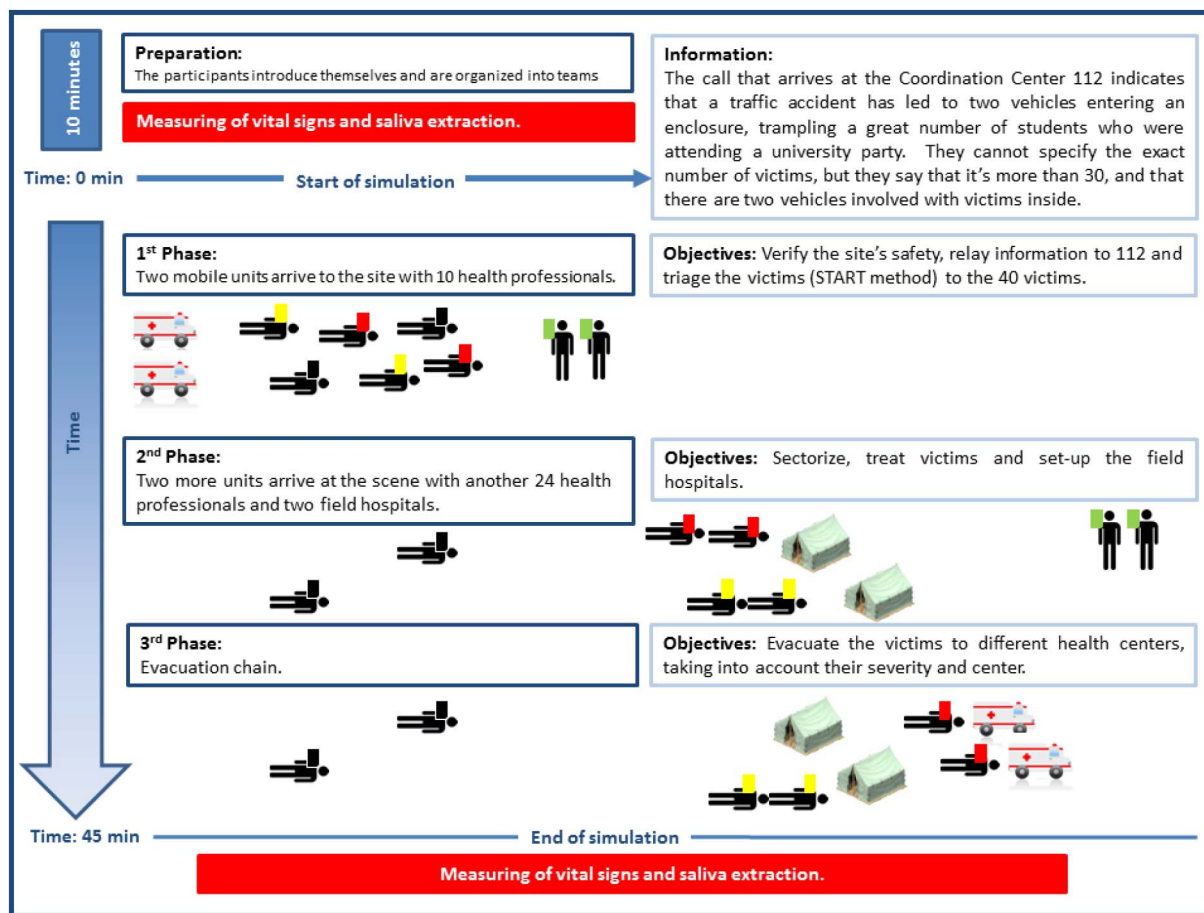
10 minutes

Preparation:
The participants introduce themselves and are organized into teams

Measuring of vital signs and saliva extraction.

Information:
The call that arrives at the Coordination Center 112 indicates that a traffic accident has led to two vehicles entering an enclosure, trampling a great number of students who were attending a university party. They cannot specify the exact number of victims, but they say that it's more than 30, and that there are two vehicles involved with victims inside.

Time: 0 min Start of simulation

Time

1$^{st}$ Phase:
Two mobile units arrive to the site with 10 health professionals.

Objectives: Verify the site's safety, relay information to 112 and triage the victims (START method) to the 40 victims.

2$^{nd}$ Phase:
Two more units arrive at the scene with another 24 health professionals and two field hospitals.

Objectives: Sectorize, treat victims and set-up the field hospitals.

3$^{rd}$ Phase:
Evacuation chain.

Objectives: Evacuate the victims to different health centers, taking into account their severity and center.

Time: 45 min End of simulation

Measuring of vital signs and saliva extraction.